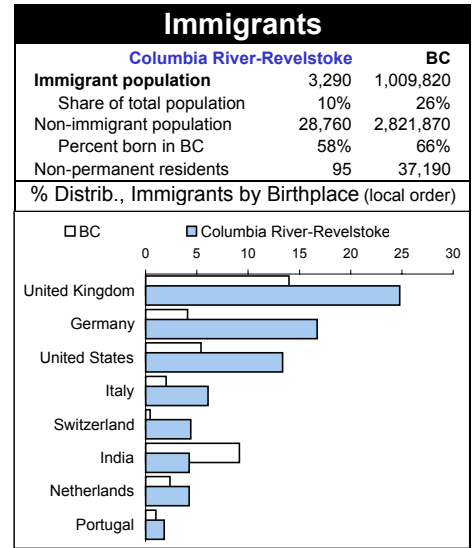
Immigrants

| | Columbia River-Revelstoke | BC |
|---|---|---|
| Immigrant population | 3,290 | 1,009,820 |
| Share of total population | 10% | 26% |
| Non-immigrant population | 28,760 | 2,821,870 |
| Percent born in BC | 58% | 66% |
| Non-permanent residents | 95 | 37,190 |

% Distrib., Immigrants by Birthplace (local order)

BC
Columbia River-Revelstoke

0
5
10
15
20
25
30

United Kingdom
Germany
United States
Italy
Switzerland
India
Netherlands
Portugal